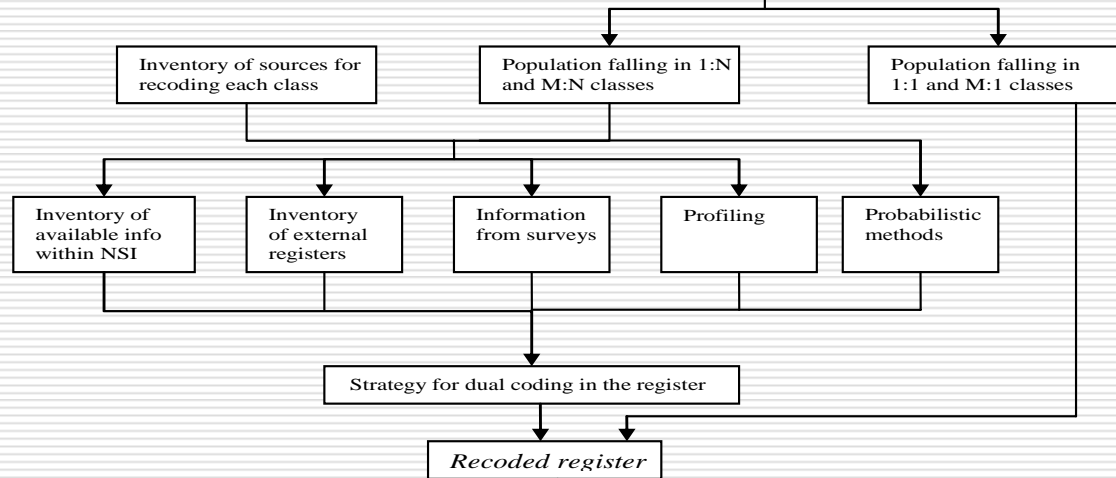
Inventory of sources for recoding each class

Population falling in 1:N and M:N classes

Population falling in 1:1 and M:1 classes

Inventory of available info within NSI

Inventory of external registers

Information from surveys

Profiling

Probabilistic methods

Strategy for dual coding in the register

*Recoded register*